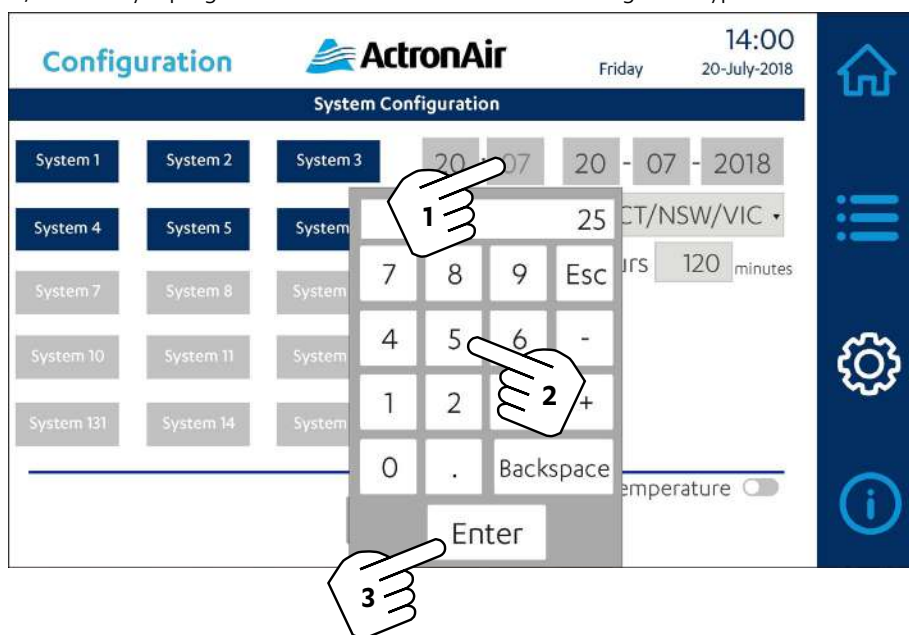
Configuration
ActronAir
Friday
14:00
20-July-2018

System Configuration

System 1 System 2 System 3
System 4 System 5 System
System 7 System 8 System
System 10 System 11 System
System 131 System 14 System

20 07
20 - 07 - 2018
CT/NSW/VIC
urs 120 minutes
emperature

25
7 8 9 Esc
4 5 6 -
1 2 +
0 . Backspace
Enter

1
2
3